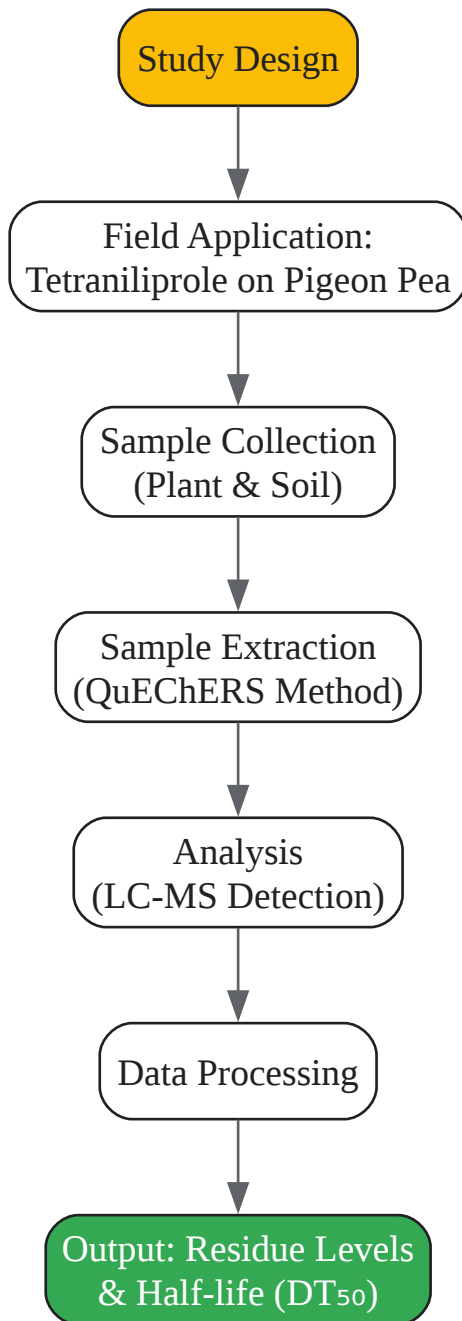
Study Design

Field Application: Tetraniliprole on Pigeon Pea

Sample Collection (Plant & Soil)

Sample Extraction (QuEChERS Method)

Analysis (LC-MS Detection)

Data Processing

Output: Residue Levels & Half-life ($DT_{50}$)